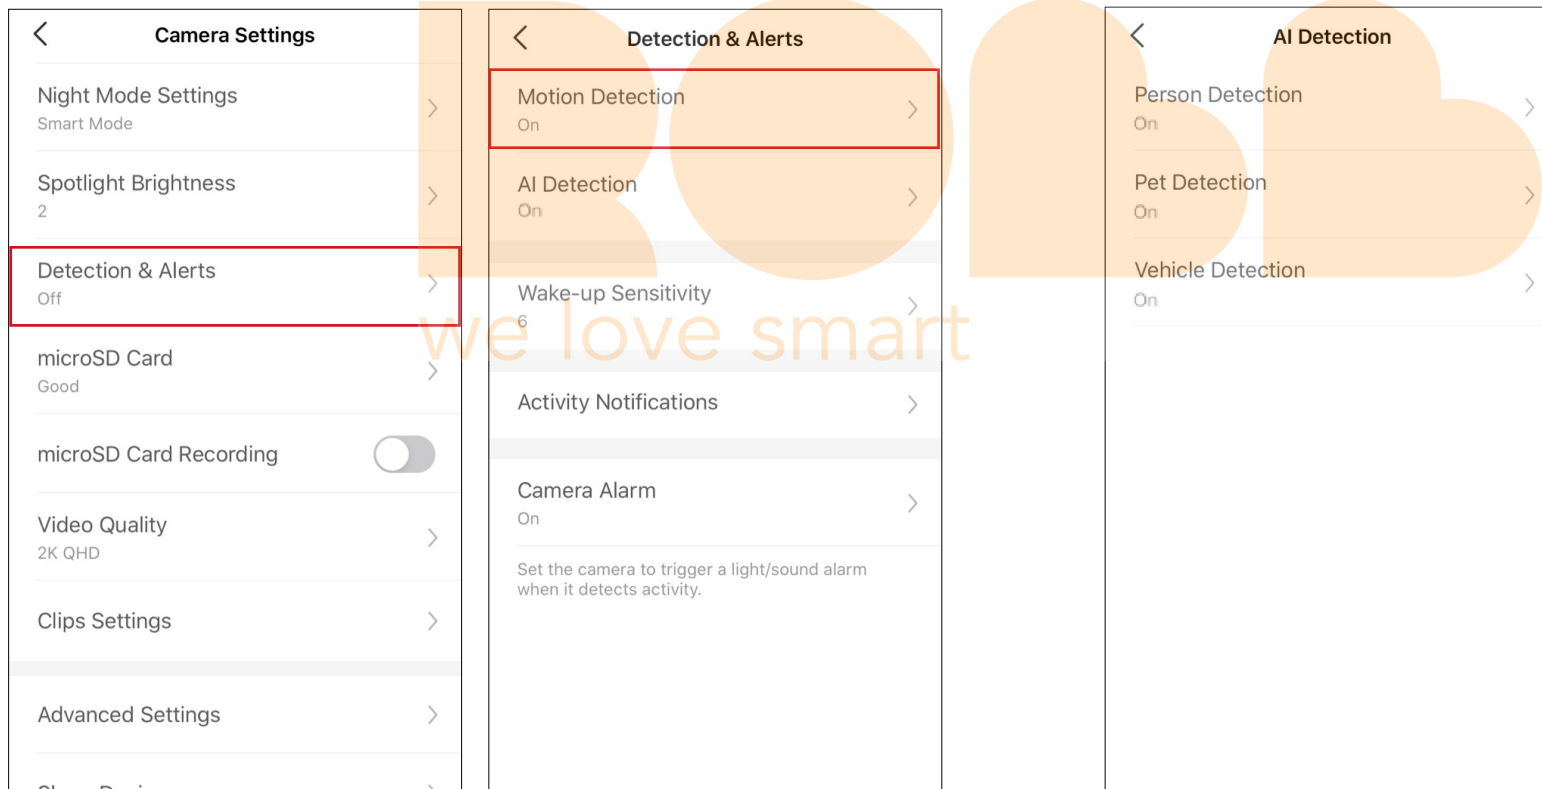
Camera Settings

Night Mode Settings
Smart Mode

Spotlight Brightness
2

Detection & Alerts
Off

microSD Card
Good

microSD Card Recording

Video Quality
2K QHD

Clips Settings

Advanced Settings

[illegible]

Detection & Alerts

Motion Detection
On

AI Detection
On

Wake-up Sensitivity
6

Activity Notifications

Camera Alarm
On

Set the camera to trigger a light/sound alarm when it detects activity.

we love smart

AI Detection

Person Detection
On

Pet Detection
On

Vehicle Detection
On